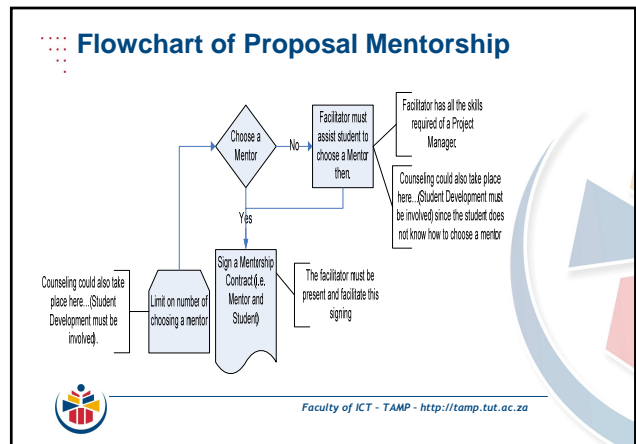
Flowchart of Proposal Mentorship

Choose a Mentor

No

Facilitator must assist student to choose a Mentor then.

Facilitator has all the skills required of a Project Manager.

Counseling could also tate place here...(Student Development must be involved) since the student does not know how to choose a mentor

Yes

Sign a Mentership Contract(i.e. Mentor and Student)

The facilitator must be present and facilitate this signing

Limit on number of choosing a mentor

Counseling could also tate place here...(Student Development must be involved).

Faculty of ICT – TAMP – http://tamp.tut.ac.za